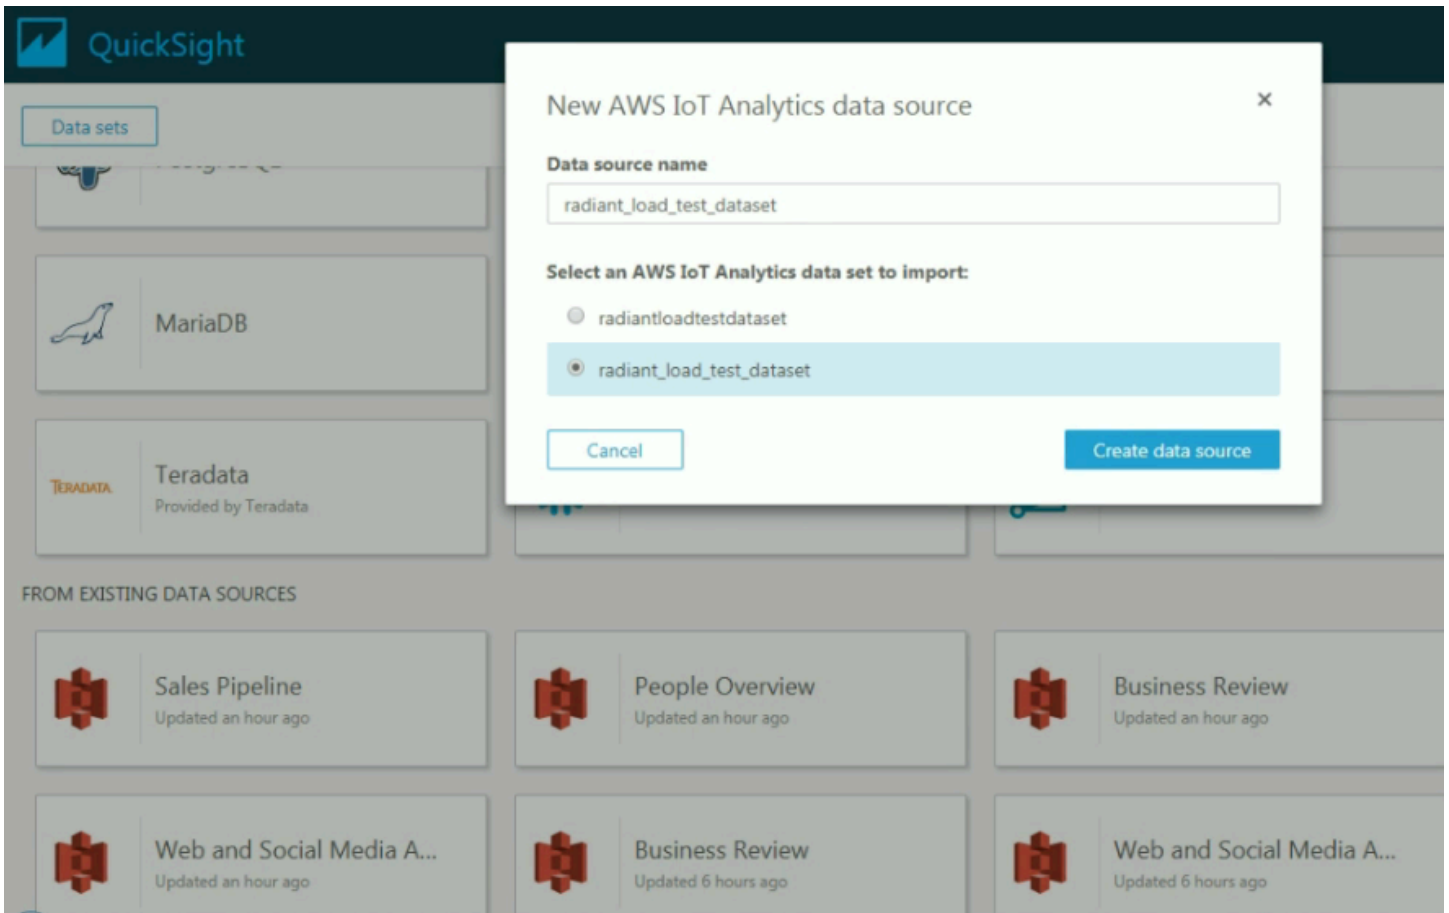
QuickSight

Data sets

MariaDB

TERADATA Teradata
Provided by Teradata

New AWS IoT Analytics data source

×

Data source name

radiant_load_test_dataset

Select an AWS IoT Analytics data set to import:

radiantloadtestdataset

radiant_load_test_dataset

Cancel

Create data source

FROM EXISTING DATA SOURCES

Sales Pipeline
Updated an hour ago

People Overview
Updated an hour ago

Business Review
Updated an hour ago

Web and Social Media A...
Updated an hour ago

Business Review
Updated 6 hours ago

Web and Social Media A...
Updated 6 hours ago